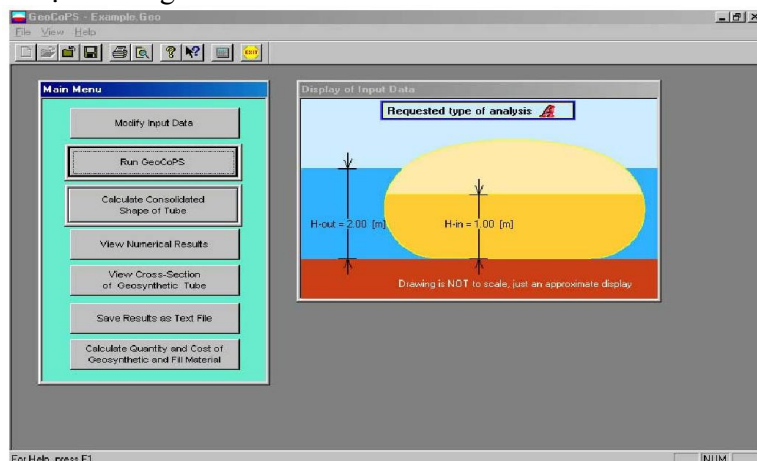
GeoCoPS - Example.Geo

File View Help

Main Menu

Modify Input Data

Run GeoCoPS

Calculate Consolidated Shape of Tube

View Numerical Results

View Cross-Section of Geosynthetic Tube

Save Results as Text File

Calculate Quantity and Cost of Geosynthetic and Fill Material

Display of Input Data

Requested type of analysis

H-out = 2.00 [m]

H-in = 1.00 [m]

Drawing is NOT to scale, just an approximate display

For Help, press F1

NUM